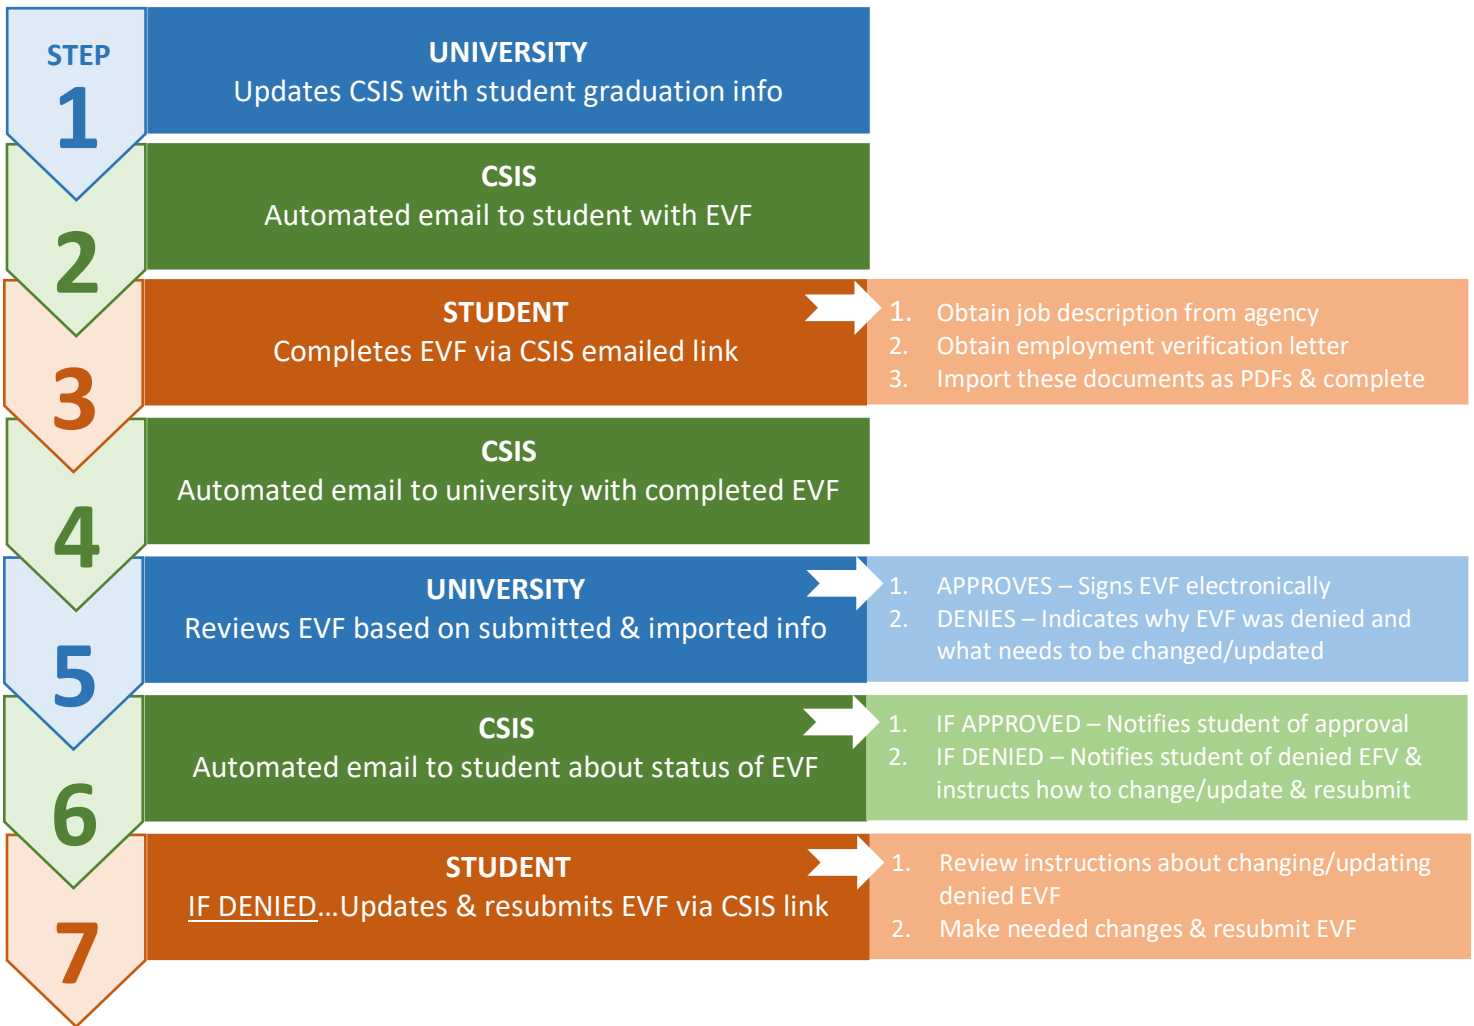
STEP 1

UNIVERSITY
Updates CSIS with student graduation info

2

CSIS
Automated email to student with EVF

3

STUDENT
Completes EVF via CSIS emailed link

1. Obtain job description from agency
2. Obtain employment verification letter
3. Import these documents as PDFs & complete

4

CSIS
Automated email to university with completed EVF

5

UNIVERSITY
Reviews EVF based on submitted & imported info

1. APPROVES – Signs EVF electronically
2. DENIES – Indicates why EVF was denied and what needs to be changed/updated

6

CSIS
Automated email to student about status of EVF

1. IF APPROVED – Notifies student of approval
2. IF DENIED – Notifies student of denied EFV & instructs how to change/update & resubmit

7

STUDENT
IF DENIED…Updates & resubmits EVF via CSIS link

1. Review instructions about changing/updating denied EVF
2. Make needed changes & resubmit EVF